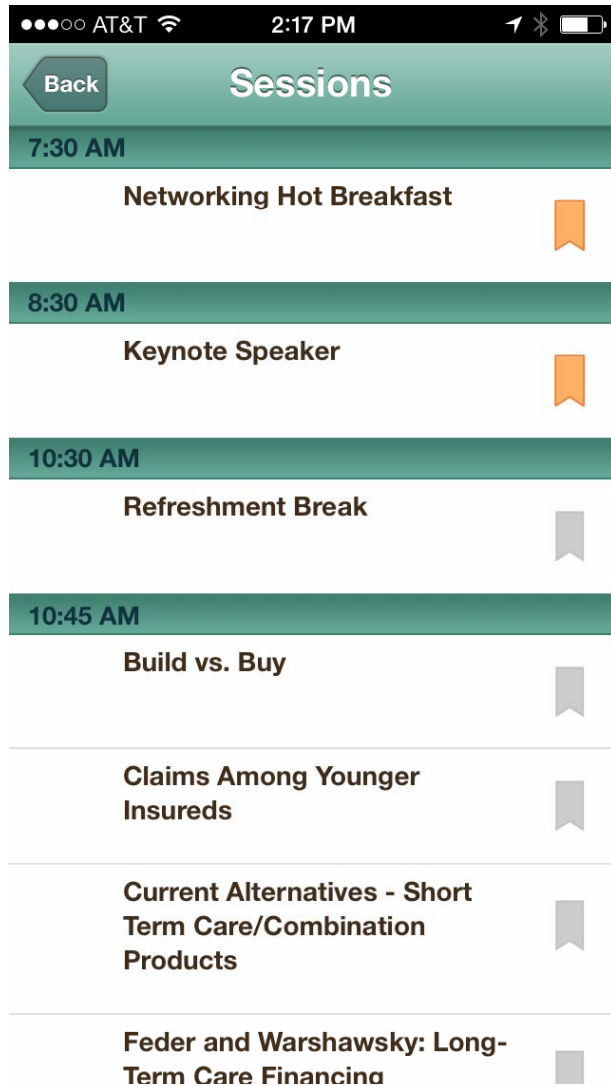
●●●○○ AT&T 2:17 PM

Back Sessions

7:30 AM

Networking Hot Breakfast

8:30 AM

Keynote Speaker

10:30 AM

Refreshment Break

10:45 AM

Build vs. Buy

Claims Among Younger Insureds

Current Alternatives - Short Term Care/Combination Products

Feder and Warshawsky: Long-Term Care Financing